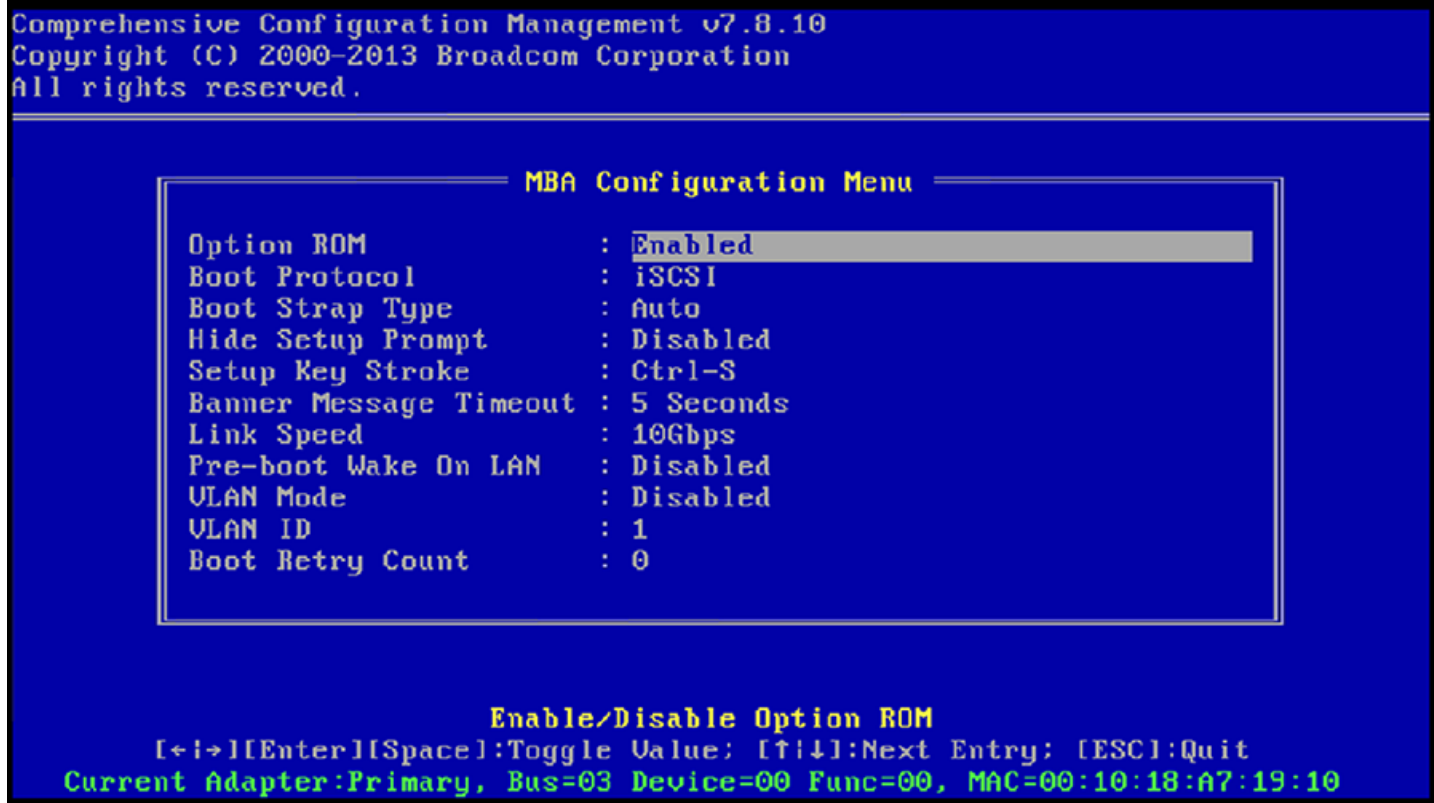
Comprehensive Configuration Management v7.8.10
Copyright (C) 2000-2013 Broadcom Corporation
All rights reserved.

MBA Configuration Menu

| | | |
|---|---|---|
| Option ROM | : | Enabled |
| Boot Protocol | : | iSCSI |
| Boot Strap Type | : | Auto |
| Hide Setup Prompt | : | Disabled |
| Setup Key Stroke | : | Ctrl-S |
| Banner Message Timeout | : | 5 Seconds |
| Link Speed | : | 10Gbps |
| Pre-boot Wake On LAN | : | Disabled |
| VLAN Mode | : | Disabled |
| VLAN ID | : | 1 |
| Boot Retry Count | : | 0 |

Enable/Disable Option ROM
[←|→][Enter][Space]:Toggle Value; [↑|↓]:Next Entry; [ESC]:Quit
Current Adapter:Primary, Bus=03 Device=00 Func=00, MAC=00:10:18:A7:19:10